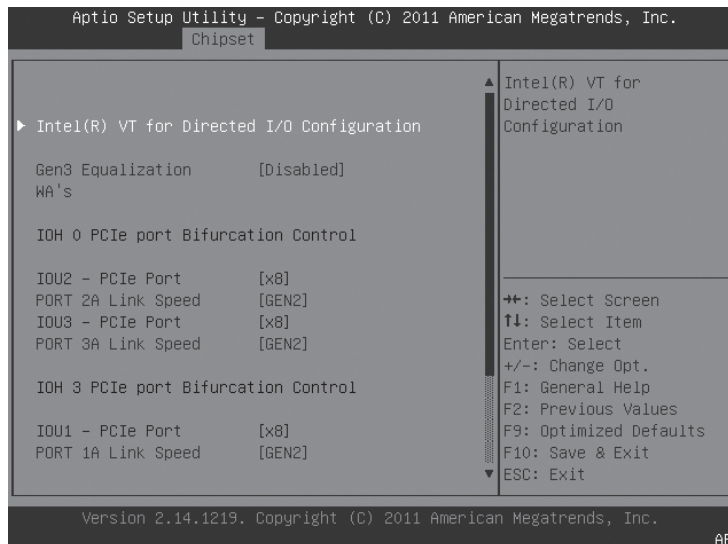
Aptio Setup Utility – Copyright (C) 2011 American Megatrends, Inc.
Chipset

▶ Intel(R) VT for Directed I/O Configuration

Gen3 Equalization WA's [Disabled]

IOH 0 PCIe port Bifurcation Control

IOU2 – PCIe Port [x8]
PORT 2A Link Speed [GEN2]
IOU3 – PCIe Port [x8]
PORT 3A Link Speed [GEN2]

IOH 3 PCIe port Bifurcation Control

IOU1 – PCIe Port [x8]
PORT 1A Link Speed [GEN2]

Intel(R) VT for Directed I/O Configuration

→←: Select Screen
↑↓: Select Item
Enter: Select
+/-: Change Opt.
F1: General Help
F2: Previous Values
F9: Optimized Defaults
F10: Save & Exit
ESC: Exit

Version 2.14.1219. Copyright (C) 2011 American Megatrends, Inc.
AB